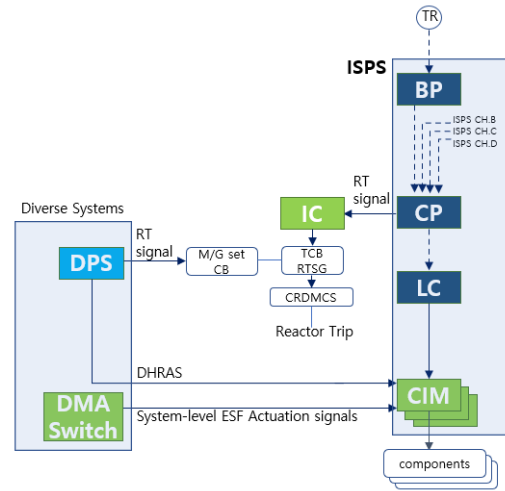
TR

ISPS

BP

ISPS CH.B
ISPS CH.C
ISPS CH.D

RT signal

IC

CP

Diverse Systems

DPS

RT signal

M/G set CB

TCB RTSG

CRDMCS

Reactor Trip

LC

DHRAS

CIM

DMA Switch

System-level ESF Actuation signals

components